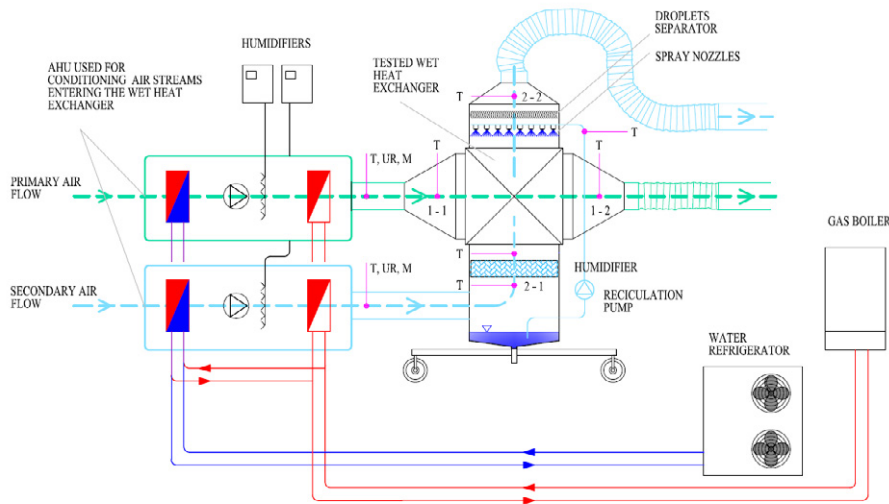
DROPLETS SEPARATOR

SPRAY NOZZLES

HUMIDIFIERS

TESTED WET HEAT EXCHANGER

AHU USED FOR CONDITIONING AIR STREAMS ENTERING THE WET HEAT EXCHANGER

T

2 - 2

T

T, UR, M

T

T

PRIMARY AIR FLOW

1 - 1

1 - 2

GAS BOILER

T, UR, M

T

2 - 1

HUMIDIFIER

SECONDARY AIR FLOW

RECICULATION PUMP

WATER REFRIGERATOR